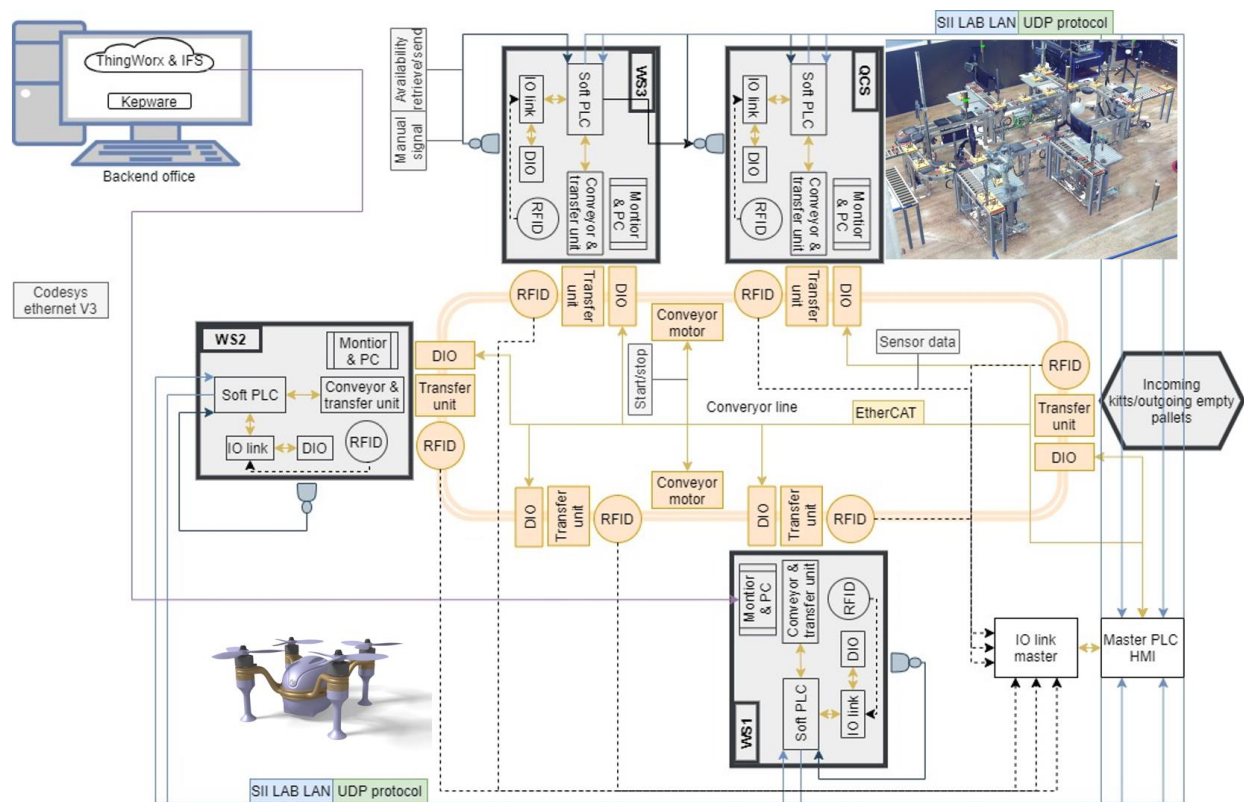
ThingWorx & IFS
Kepware
Backend office

Availability retrieve/send
Manual signal

WS3
Soft PLC
IO link
DIO
RFID
Conveyor & transfer unit
Montior & PC

QCS
Soft PLC
IO link
DIO
RFID
Conveyor & transfer unit
Montior & PC

SII LAB LAN
UDP protocol

Codesys ethernet V3

WS2
Montior & PC
Soft PLC
Conveyor & transfer unit
IO link
DIO
RFID

RFID
Transfer unit
DIO
RFID
Transfer unit
DIO
Conveyor motor
Start/stop
Sensor data
DIO
Transfer unit
RFID
Converyor line
EtherCAT
RFID
Transfer unit
DIO
Incoming kitts/outgoing empty pallets
DIO
Transfer unit
RFID
Conveyor motor
DIO
Transfer unit
RFID

WS1
Montior & PC
Conveyor & transfer unit
RFID
DIO
Soft PLC
IO link

IO link master
Master PLC HMI

SII LAB LAN
UDP protocol